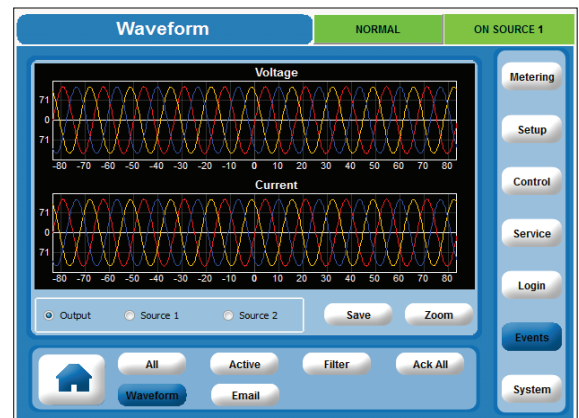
Waveform

NORMAL

ON SOURCE 1

Voltage

71
0
71

-80 -70 -60 -50 -40 -30 -20 -10 0 10 20 30 40 50 60 70 80

Current

71
0
71

-80 -70 -60 -50 -40 -30 -20 -10 0 10 20 30 40 50 60 70 80

Output
Source 1
Source 2

Save
Zoom

All
Active
Filter
Ack All
Waveform
Email

Metering
Setup
Control
Service
Login
Events
System